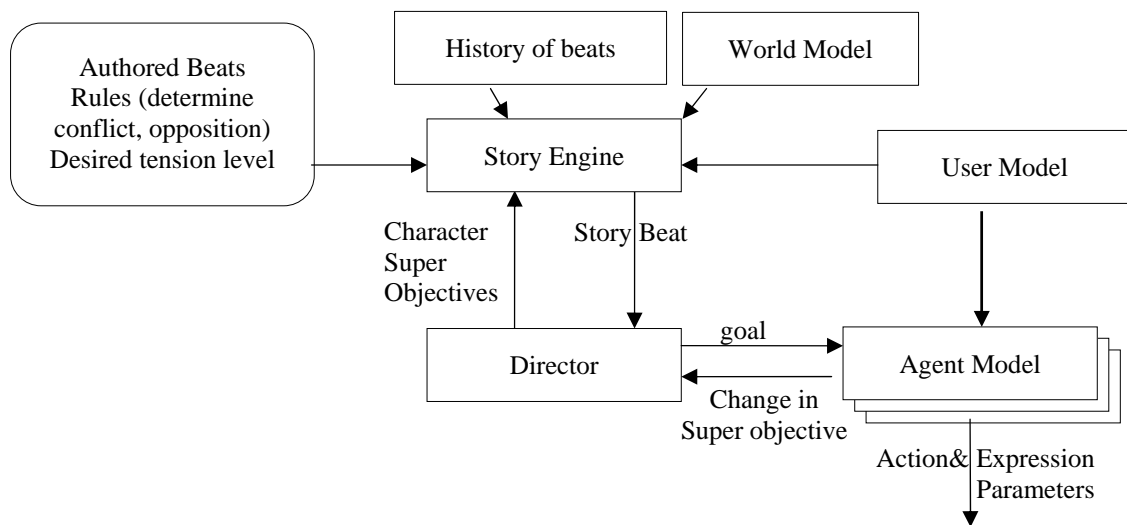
Authored Beats
Rules (determine conflict, opposition)
Desired tension level

History of beats

World Model

Story Engine

User Model

Character Super Objectives

Story Beat

Director

goal

Agent Model

Change in Super objective

Action& Expression Parameters